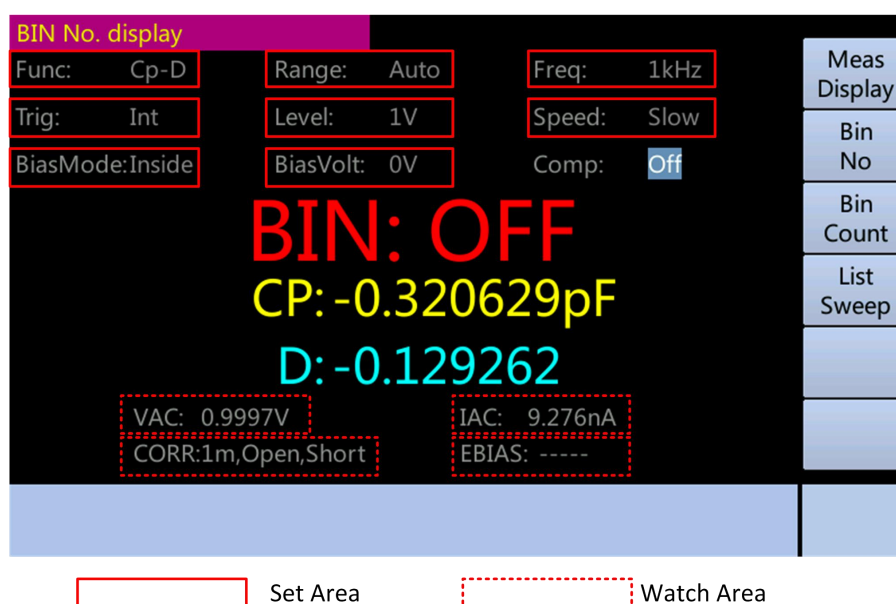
BIN No. display

Func: Cp-D
Range: Auto
Freq: 1kHz
Trig: Int
Level: 1V
Speed: Slow
BiasMode:Inside
BiasVolt: 0V
Comp: Off

BIN: OFF
CP: -0.320629pF
D: -0.129262

VAC: 0.9997V
IAC: 9.276nA
CORR:1m,Open,Short
EBIAS: -----

Meas Display
Bin No
Bin Count
List Sweep

Set Area
Watch Area